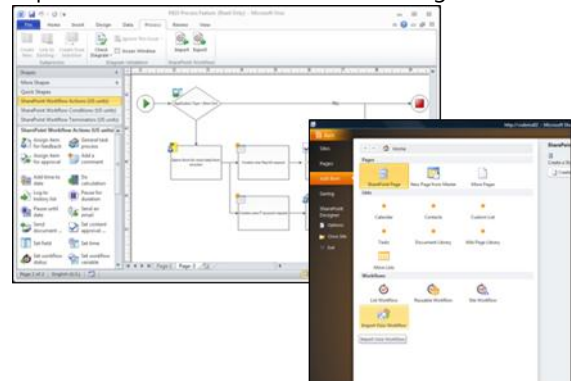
File Home Insert Design Data Process Review View

Create New Link to Existing Create from Selection Subprocess Check Diagram Ignore This Issue Issues Window Diagram Validation Import Export SharePoint Workflow

Shapes
More Shapes
Quick Shapes
SharePoint Workflow Actions (US units)
SharePoint Workflow Conditions (US units)
SharePoint Workflow Terminators (US units)
SharePoint Workflow Actions (US units)

Assign item for feedback
General task process
Assign item for approval
Add a comment
Add time to date
Do calculation
Log to history list
Pause for duration
Pause until date
Send an email
Send document...
Set content approval...
Set field
Set time
Set workflow status
Set workflow variable

Page 1 of 1 English (U.S.)

Page-1 Page-2

Yes

Save
Sites
Pages
Add Item
Getting
SharePoint Designer
Options
Close Site
Exit

Home
Pages
SharePoint Page
New Page from Master
More Pages
Lists
Calendar
Contacts
Custom List
Tasks
Document Library
Wiki Page Library
More Lists
Workflows
List Workflow
Reusable Workflow
Site Workflow
Import Visio Workflow
Import Visio Workflow

SharePoint
Create a